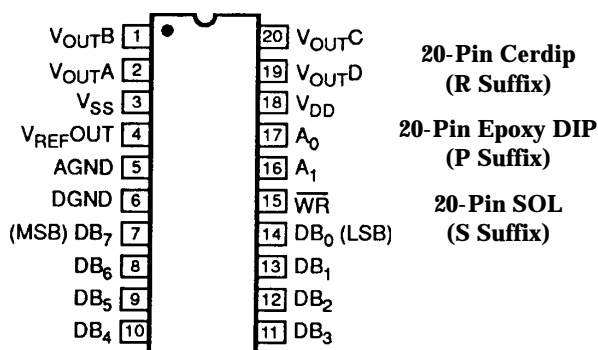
$V_{OUT}B$ 1
$V_{OUT}A$ 2
$V_{SS}$ 3
$V_{REF}OUT$ 4
AGND 5
DGND 6
(MSB) $DB_7$ 7
$DB_6$ 8
$DB_5$ 9
$DB_4$ 10

20 $V_{OUT}C$
19 $V_{OUT}D$
18 $V_{DD}$
17 $A_0$
16 $A_1$
15 $\overline{WR}$
14 $DB_0$ (LSB)
13 $DB_1$
12 $DB_2$
11 $DB_3$

20-Pin Cerdip
(R Suffix)

20-Pin Epoxy DIP
(P Suffix)

20-Pin SOL
(S Suffix)